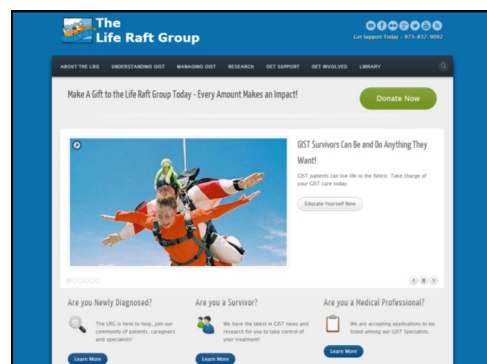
The Life Raft Group

Get Support Today - 973-837-9092

ABOUT THE LRG UNDERSTANDING GIST MANAGING GIST RESEARCH GET SUPPORT GET INVOLVED LIBRARY

Make A Gift to the Life Raft Group Today - Every Amount Makes an Impact!

Donate Now

GIST Survivors Can Be and Do Anything They Want!

GIST patients can live life to the fullest. Take charge of your GIST care today.

Educate Yourself Now

Are you Newly Diagnosed?

The LRG is here to help. Join our community of patients, caregivers and specialists!

Learn More

Are you a Survivor?

We have the latest in GIST news and research for you to take control of your treatment!

Learn More

Are you a Medical Professional?

We are accepting applications to be listed among our GIST Specialists.

Learn More